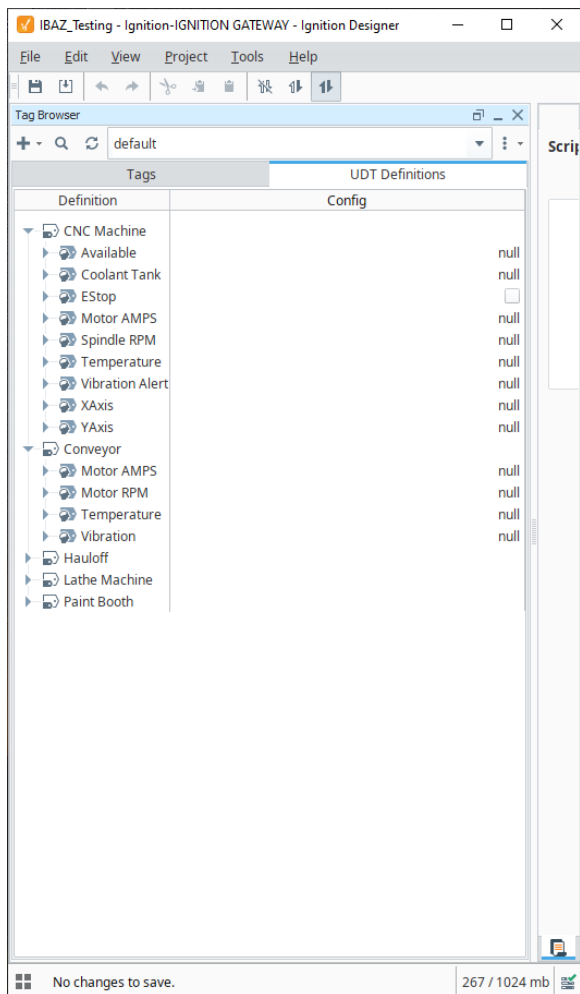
IBAZ_Testing - Ignition-IGNITION GATEWAY - Ignition Designer

File Edit View Project Tools Help

Tag Browser

default

Tags | UDT Definitions

| Definition | Config |
|---|---|
| CNC Machine | |
| Available | null |
| Coolant Tank | null |
| EStop | |
| Motor AMPS | null |
| Spindle RPM | null |
| Temperature | null |
| Vibration Alert | null |
| XAxis | null |
| YAxis | null |
| Conveyor | |
| Motor AMPS | null |
| Motor RPM | null |
| Temperature | null |
| Vibration | null |
| Hauloff | |
| Lathe Machine | |
| Paint Booth | |

Scrip

No changes to save.

267 / 1024 mb